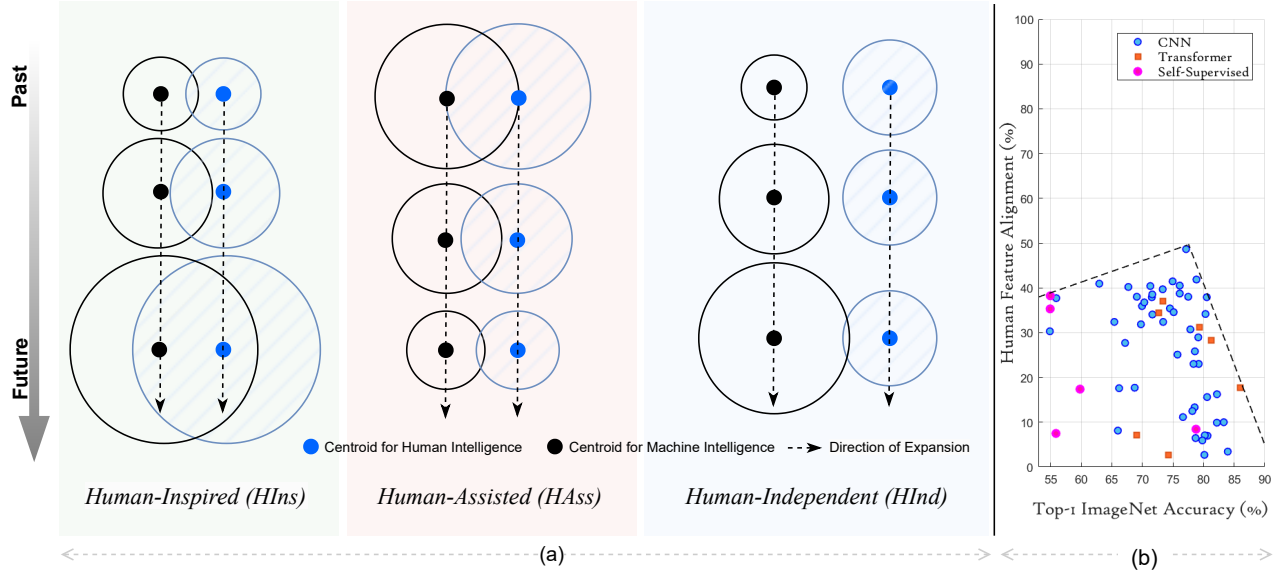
Past

Future

Centroid for Human Intelligence
Centroid for Machine Intelligence
Direction of Expansion

Human-Inspired (HIns)

Human-Assisted (HAss)

Human-Independent (HInd)

(a)

CNN
Transformer
Self-Supervised

Human Feature Alignment (%)

100
90
80
70
60
50
40
30
20
10
0

55 60 65 70 75 80 85 90

Top-1 ImageNet Accuracy (%)

(b)